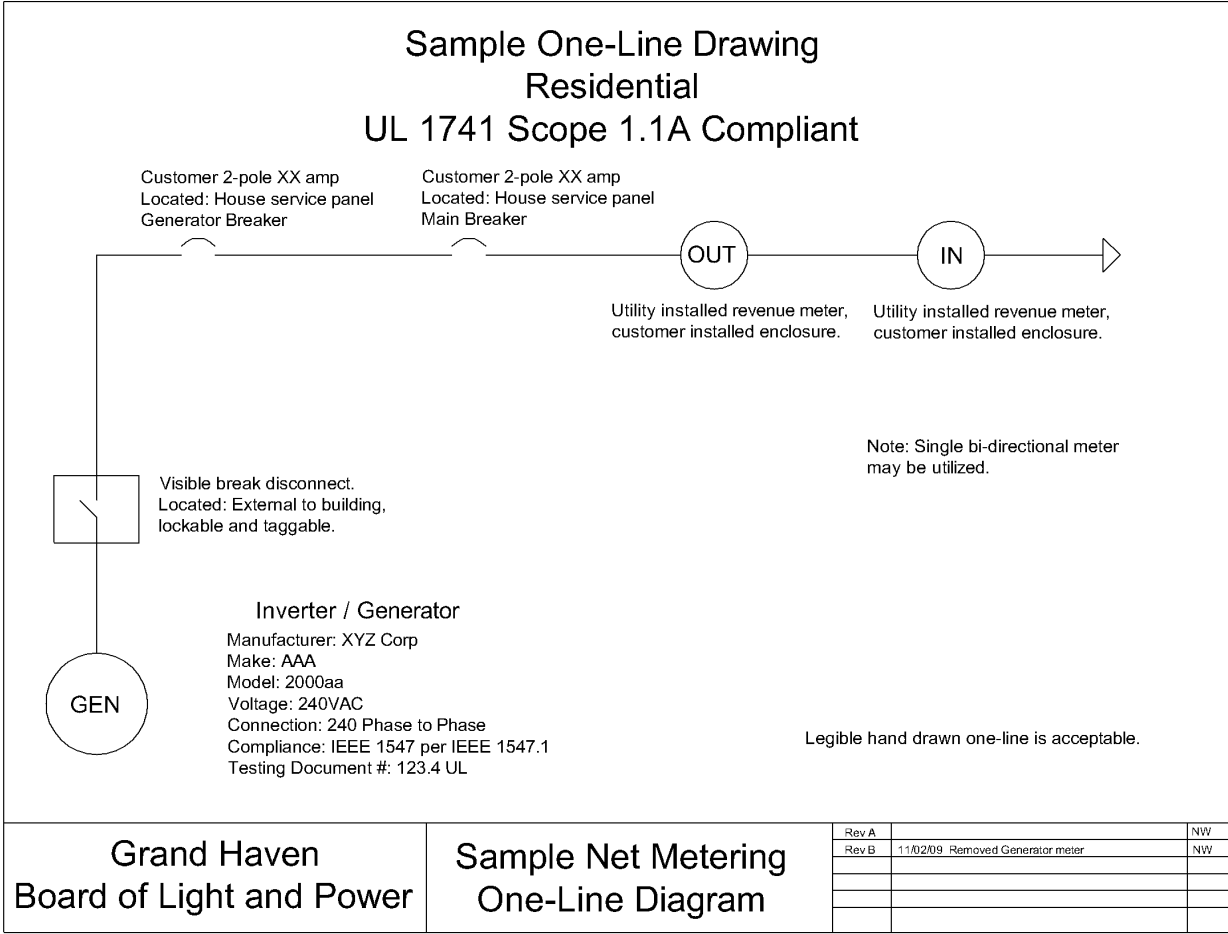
Sample One-Line Drawing
Residential
UL 1741 Scope 1.1A Compliant

Customer 2-pole XX amp
Located: House service panel
Generator Breaker

Customer 2-pole XX amp
Located: House service panel
Main Breaker

OUT

IN

Utility installed revenue meter, customer installed enclosure.

Utility installed revenue meter, customer installed enclosure.

Note: Single bi-directional meter may be utilized.

Visible break disconnect.
Located: External to building, lockable and taggable.

Inverter / Generator
Manufacturer: XYZ Corp
Make: AAA
Model: 2000aa
Voltage: 240VAC
Connection: 240 Phase to Phase
Compliance: IEEE 1547 per IEEE 1547.1
Testing Document #: 123.4 UL

GEN

Legible hand drawn one-line is acceptable.

Grand Haven
Board of Light and Power

Sample Net Metering
One-Line Diagram

| Rev A | | NW |
|---|---|---|
| Rev B | 11/02/09 Removed Generator meter | NW |
| | | |
| | | |
| | | |